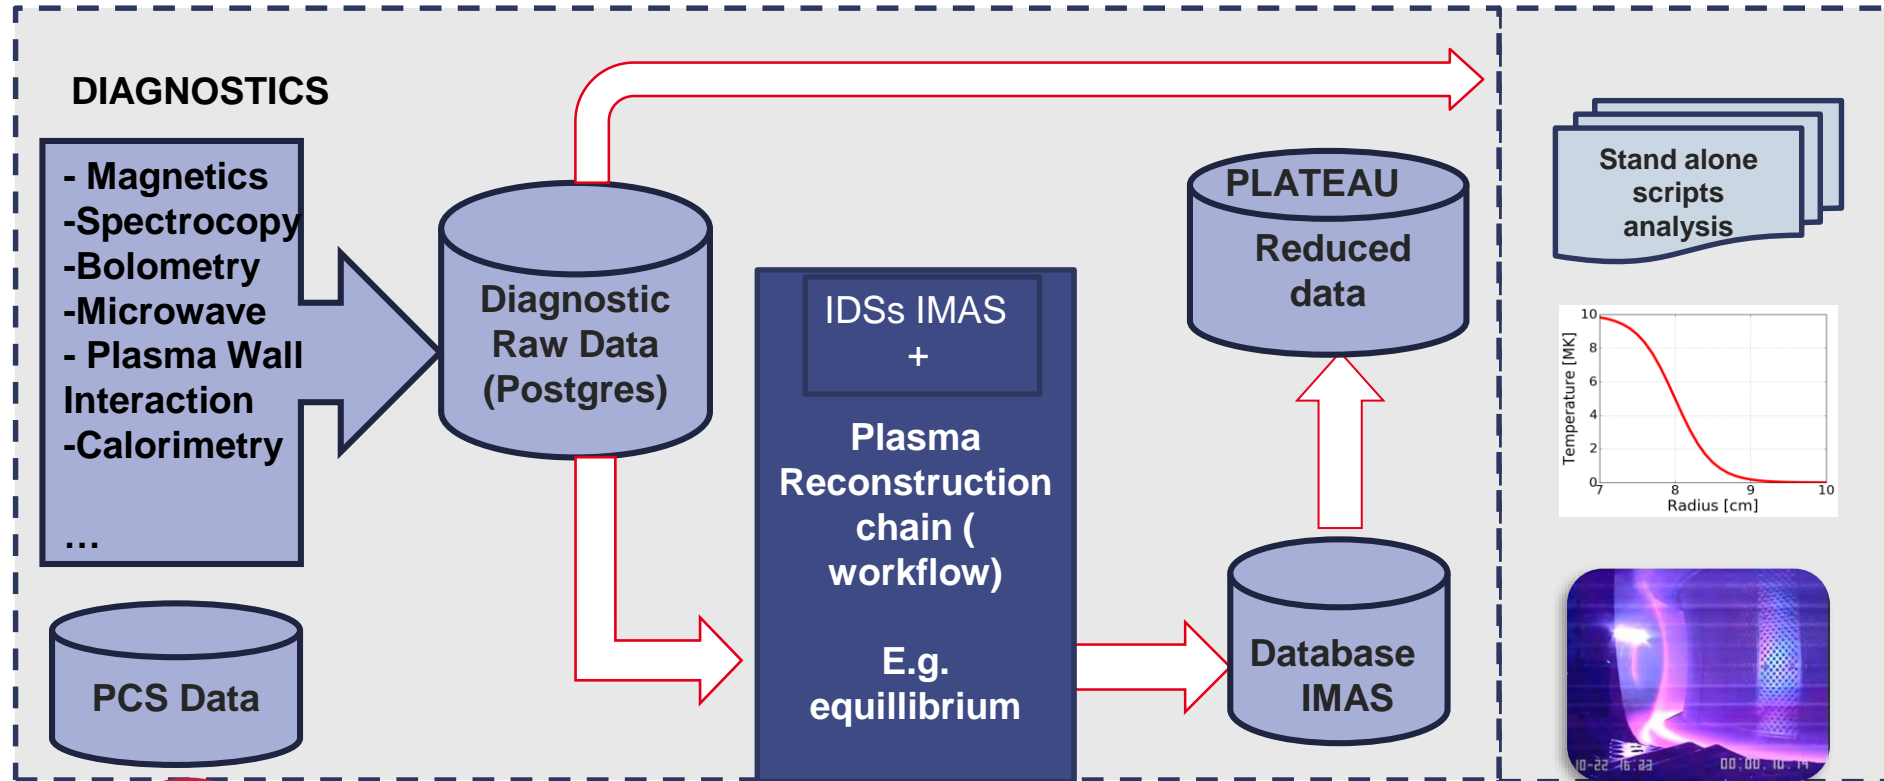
DIAGNOSTICS

- Magnetics
-Spectrocopy
-Bolometry
-Microwave
- Plasma Wall Interaction
-Calorimetry

...

PCS Data

Diagnostic Raw Data (Postgres)

IDSs IMAS
+

Plasma Reconstruction chain ( workflow)

E.g. equillibrium

PLATEAU
Reduced data

Database IMAS

Stand alone scripts analysis

10
8
6
4
2
0
Temperature [MK]
7
8
9
10
Radius [cm]

10-22 16:23
00:00. 10. 14